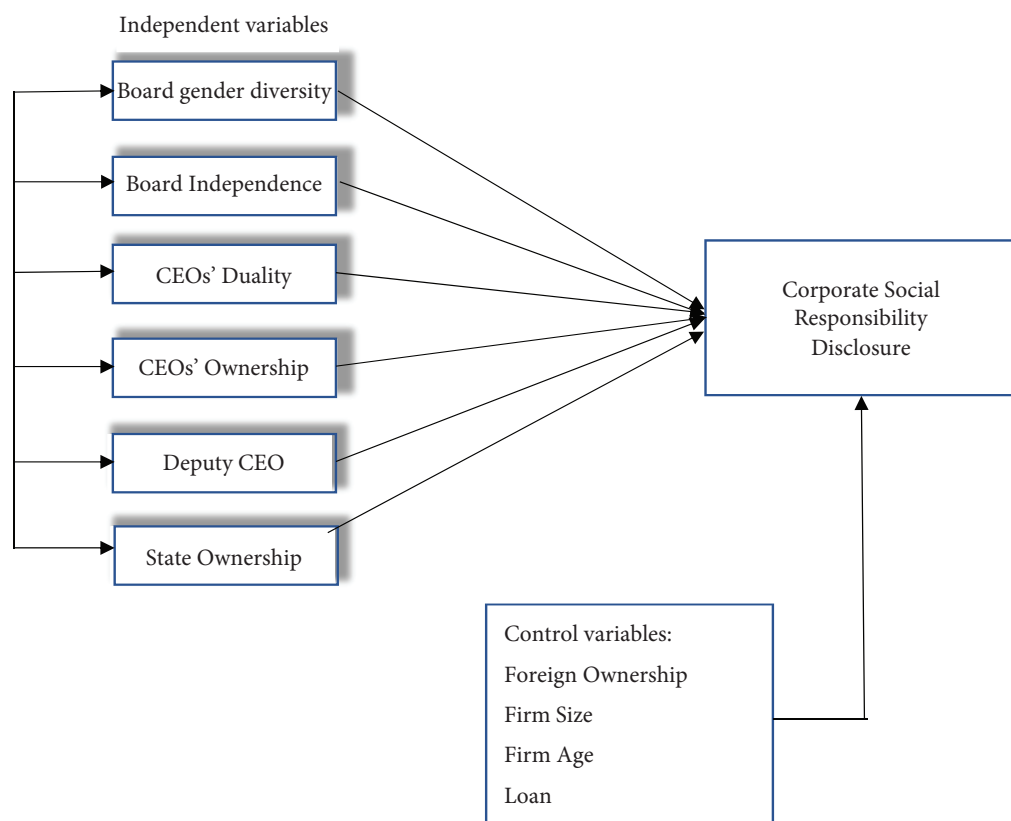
Independent variables

Board gender diversity

Board Independence

CEOs' Duality

CEOs' Ownership

Deputy CEO

State Ownership

Corporate Social Responsibility Disclosure

Control variables:
Foreign Ownership
Firm Size
Firm Age
Loan